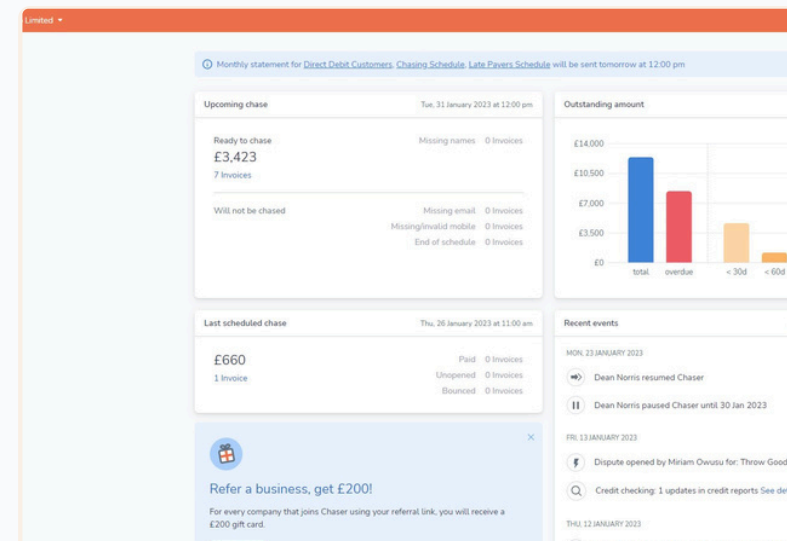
Limited

Monthly statement for Direct Debit Customers, Chasing Schedule, Late Payers Schedule will be sent tomorrow at 12:00 pm

Upcoming chase
Tue, 31 January 2023 at 12:00 pm

Ready to chase
£3,423
7 Invoices

Missing names 0 Invoices

Will not be chased
Missing email 0 Invoices
Missing/invalid mobile 0 Invoices
End of schedule 0 Invoices

Outstanding amount

£14,000
£10,500
£7,000
£3,500
£0
total overdue < 30d < 60d

Last scheduled chase
Thu, 26 January 2023 at 11:00 am

£660
1 Invoice

Paid 0 Invoices
Unopened 0 Invoices
Bounced 0 Invoices

Recent events

MON, 23 JANUARY 2023
Dean Norris resumed Chaser
Dean Norris paused Chaser until 30 Jan 2023

FRI, 13 JANUARY 2023
Dispute opened by Miriam Owusu for: Throw Good
Credit checking: 1 updates in credit reports See de

THU, 12 JANUARY 2023

×

Refer a business, get £200!
For every company that joins Chaser using your referral link, you will receive a £200 gift card.